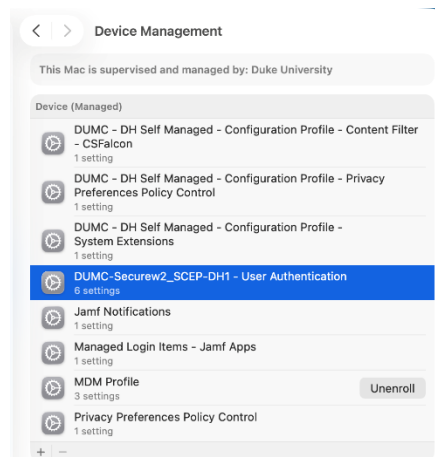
Device Management

This Mac is supervised and managed by: Duke University

Device (Managed)

DUMC - DH Self Managed - Configuration Profile - Content Filter - CSFalcon
1 setting

DUMC - DH Self Managed - Configuration Profile - Privacy Preferences Policy Control
1 setting

DUMC - DH Self Managed - Configuration Profile - System Extensions
1 setting

DUMC-Securew2_SCEP-DH1 - User Authentication
6 settings

Jamf Notifications
1 setting

Managed Login Items - Jamf Apps
1 setting

MDM Profile
3 settings

Unenroll

Privacy Preferences Policy Control
1 setting

+ −